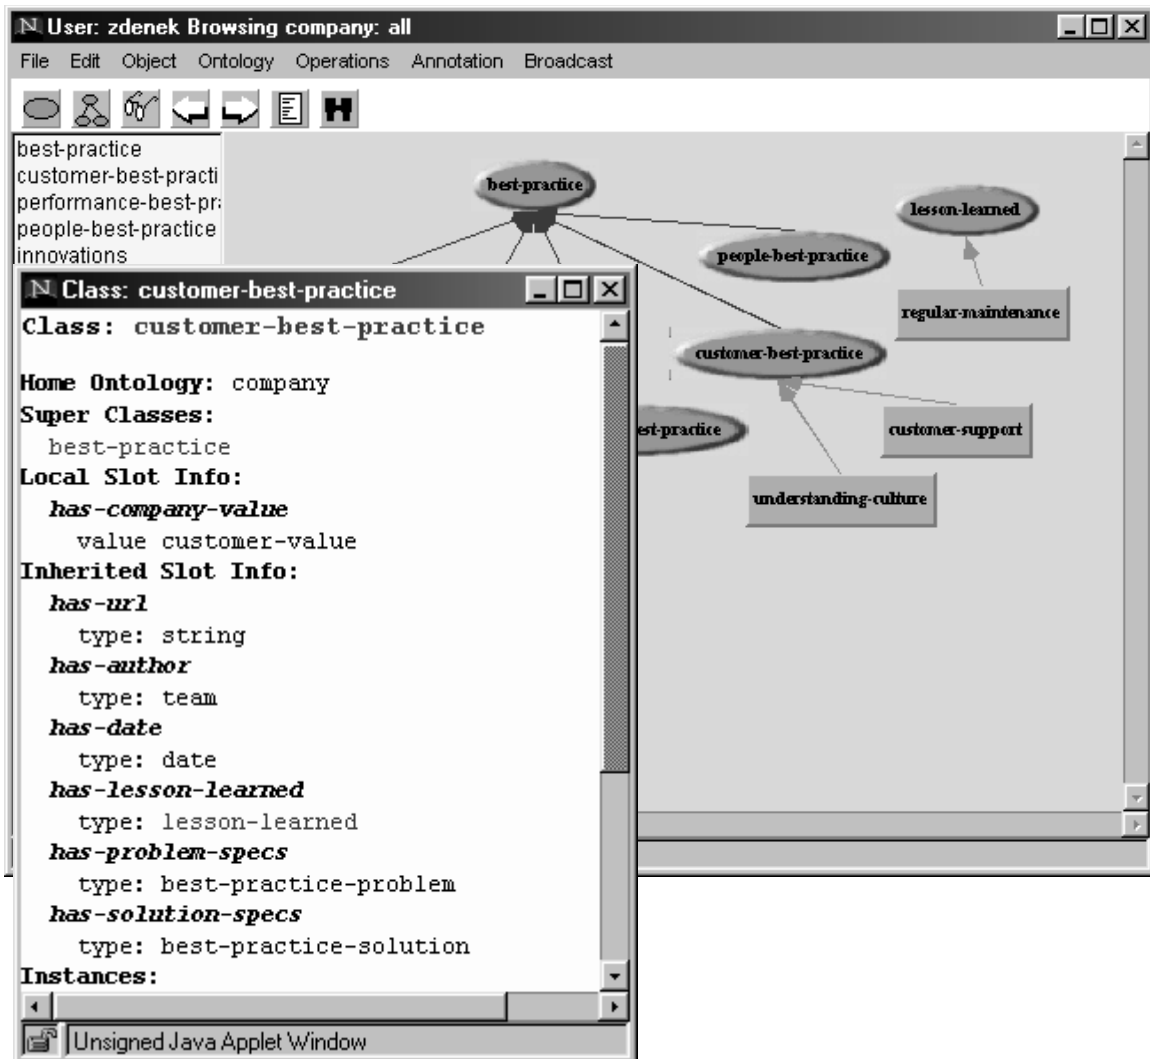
User: zdenek Browsing company: all

File Edit Object Ontology Operations Annotation Broadcast

best-practice
customer-best-practi
performance-best-pr
people-best-practice
innovations

best-practice
lesson-learned
people-best-practice
regular-maintenance
customer-best-practice
est-practice
customer-support
understanding-culture

Class: customer-best-practice

Class: customer-best-practice

Home Ontology: company
Super Classes:
best-practice
Local Slot Info:
has-company-value
value customer-value
Inherited Slot Info:
has-url
type: string
has-author
type: team
has-date
type: date
has-lesson-learned
type: lesson-learned
has-problem-specs
type: best-practice-problem
has-solution-specs
type: best-practice-solution
Instances:

Unsigned Java Applet Window